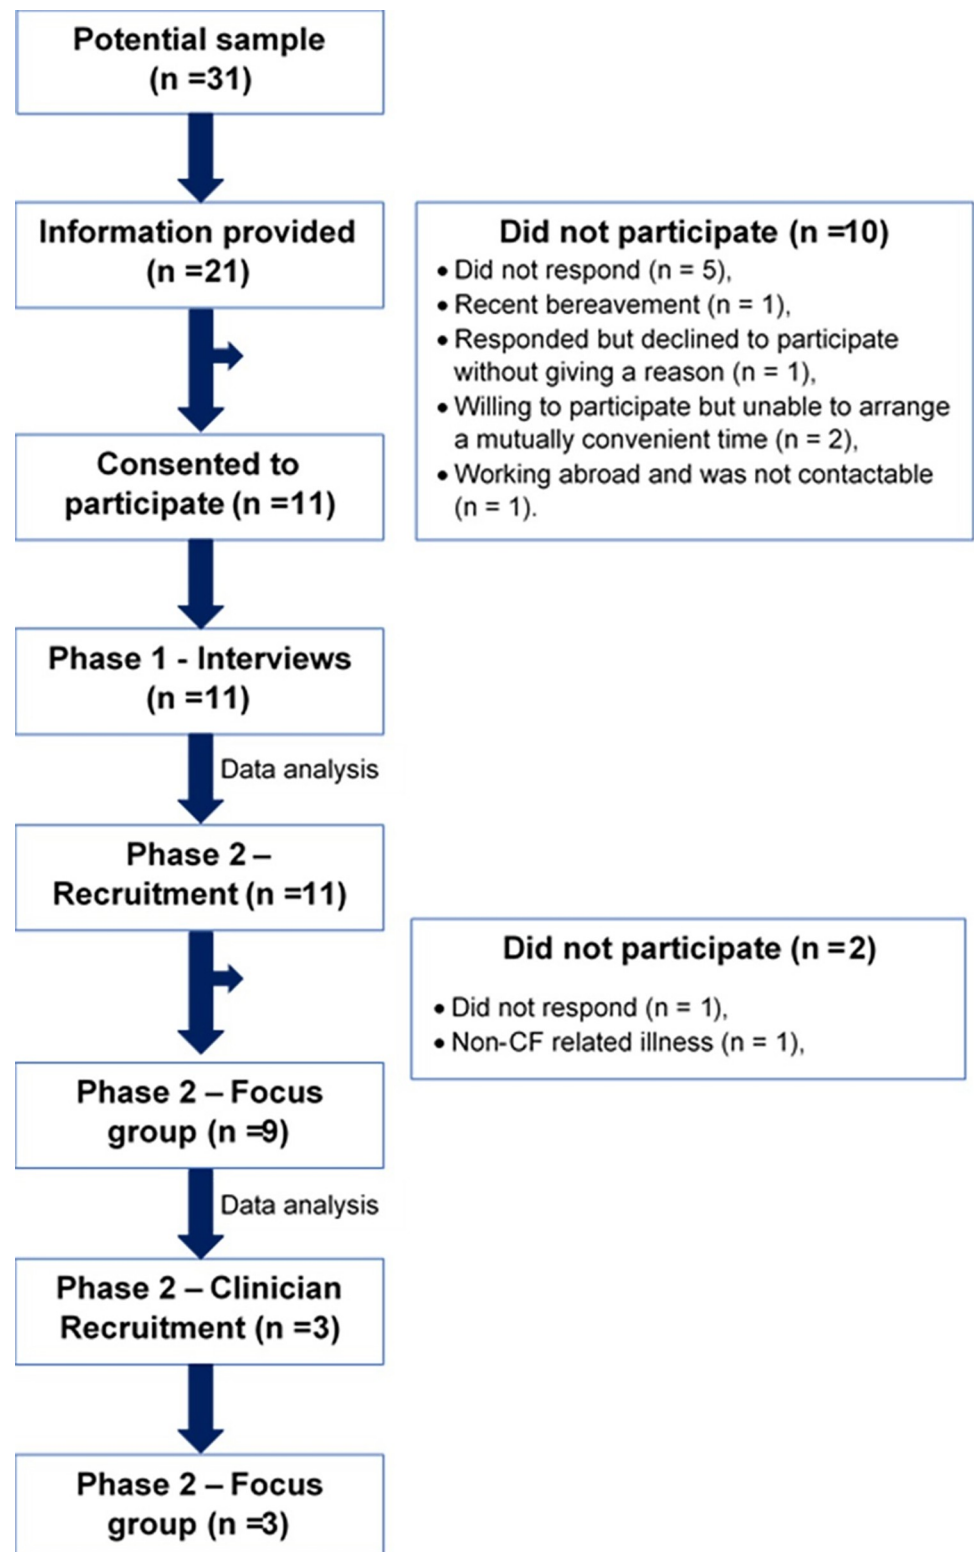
Potential sample (n =31)

Information provided (n =21)

Did not participate (n =10)
• Did not respond (n = 5),
• Recent bereavement (n = 1),
• Responded but declined to participate without giving a reason (n = 1),
• Willing to participate but unable to arrange a mutually convenient time (n = 2),
• Working abroad and was not contactable (n = 1).

Consented to participate (n =11)

Phase 1 - Interviews (n =11)

Data analysis

Phase 2 – Recruitment (n =11)

Did not participate (n =2)
• Did not respond (n = 1),
• Non-CF related illness (n = 1),

Phase 2 – Focus group (n =9)

Data analysis

Phase 2 – Clinician Recruitment (n =3)

Phase 2 – Focus group (n =3)